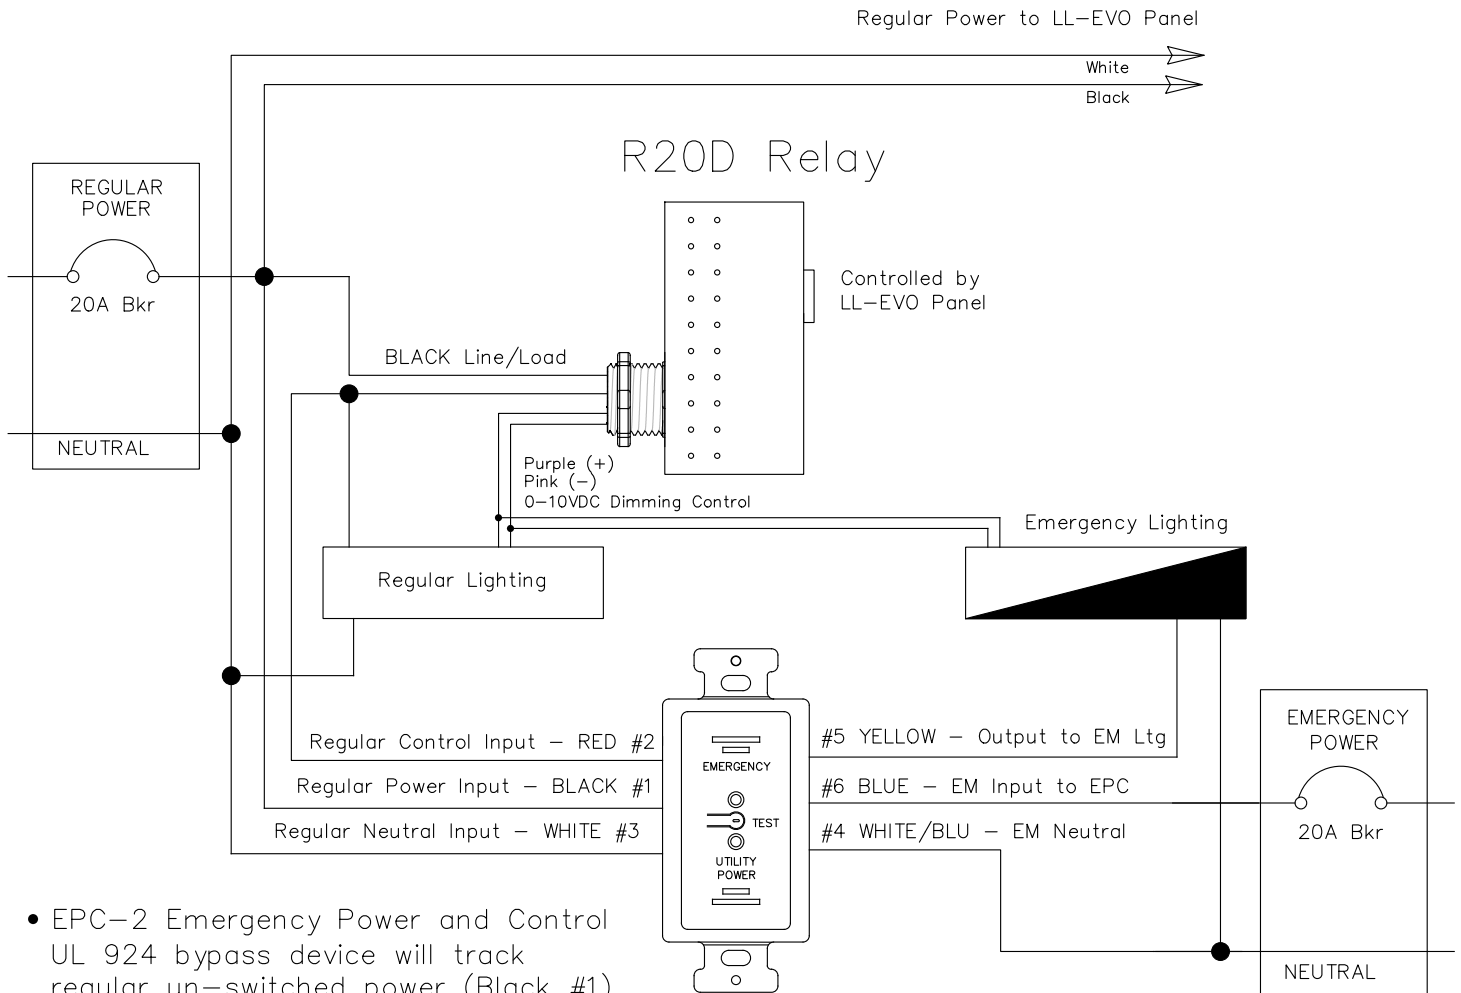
Regular Power to LL-EVO Panel

White

Black

R20D Relay

REGULAR POWER

20A Bkr

NEUTRAL

Controlled by LL-EVO Panel

BLACK Line/Load

Purple (+)
Pink (-)
0-10VDC Dimming Control

Emergency Lighting

Regular Lighting

EMERGENCY

TEST

UTILITY POWER

Regular Control Input - RED #2

Regular Power Input - BLACK #1

Regular Neutral Input - WHITE #3

#5 YELLOW - Output to EM Ltg

#6 BLUE - EM Input to EPC

#4 WHITE/BLU - EM Neutral

EMERGENCY POWER

20A Bkr

NEUTRAL

• EPC-2 Emergency Power and Control UL 924 bypass device will track regular un-switched power (Black #1)